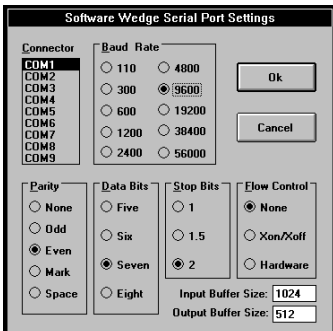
Software Wedge Serial Port Settings

Connector
COM1
COM2
COM3
COM4
COM5
COM6
COM7
COM8
COM9

Baud Rate
110
300
600
1200
2400
4800
9600
19200
38400
56000

Ok

Cancel

Parity
None
Odd
Even
Mark
Space

Data Bits
Five
Six
Seven
Eight

Stop Bits
1
1.5
2

Flow Control
None
Xon/Xoff
Hardware

Input Buffer Size: 1024
Output Buffer Size: 512